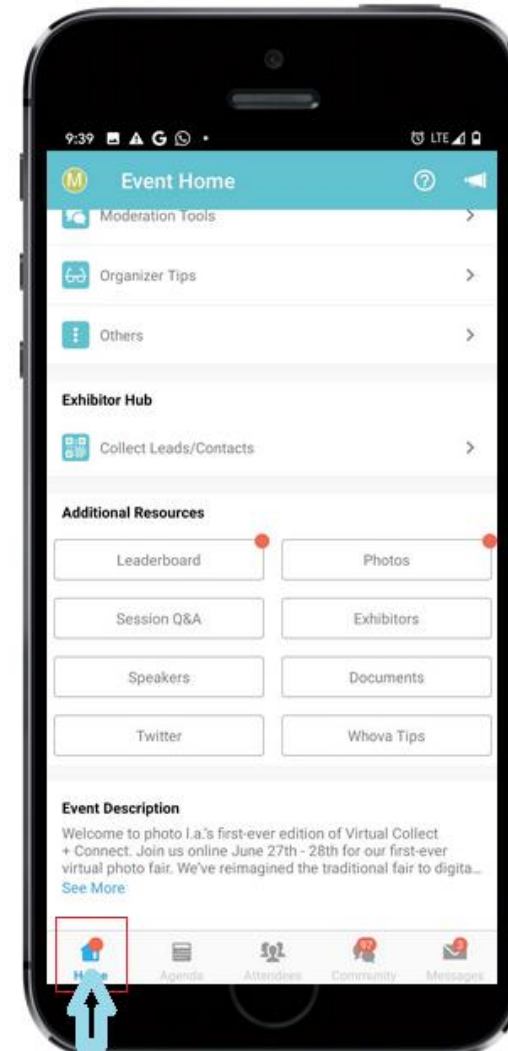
9:39

M Event Home

Moderation Tools

Organizer Tips

Others

Exhibitor Hub

Collect Leads/Contacts

Additional Resources

Leaderboard

Photos

Session Q&A

Exhibitors

Speakers

Documents

Twitter

Whova Tips

Event Description

Welcome to photo l.a.'s first-ever edition of Virtual Collect + Connect. Join us online June 27th - 28th for our first-ever virtual photo fair. We've reimagined the traditional fair to digita...

See More

Home

Agenda

Attendees

Community

Messages